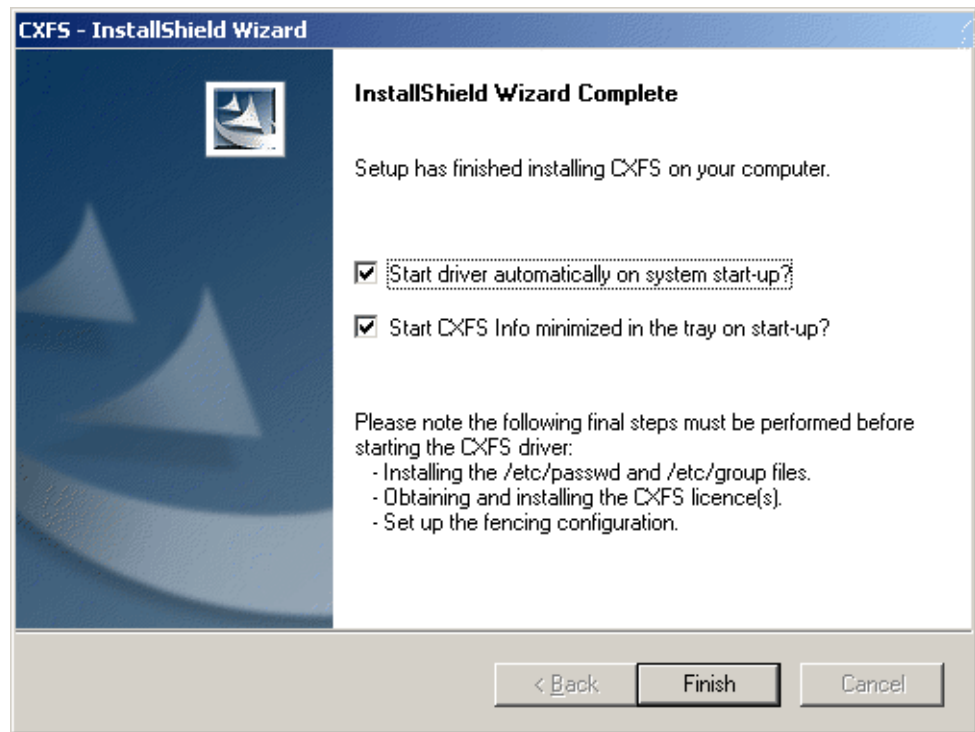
CXFS - InstallShield Wizard

InstallShield Wizard Complete

Setup has finished installing CXFS on your computer.

Start driver automatically on system start-up?

Start CXFS Info minimized in the tray on start-up?

Please note the following final steps must be performed before starting the CXFS driver:
- Installing the /etc/passwd and /etc/group files.
- Obtaining and installing the CXFS licence(s).
- Set up the fencing configuration.

< Back
Finish
Cancel